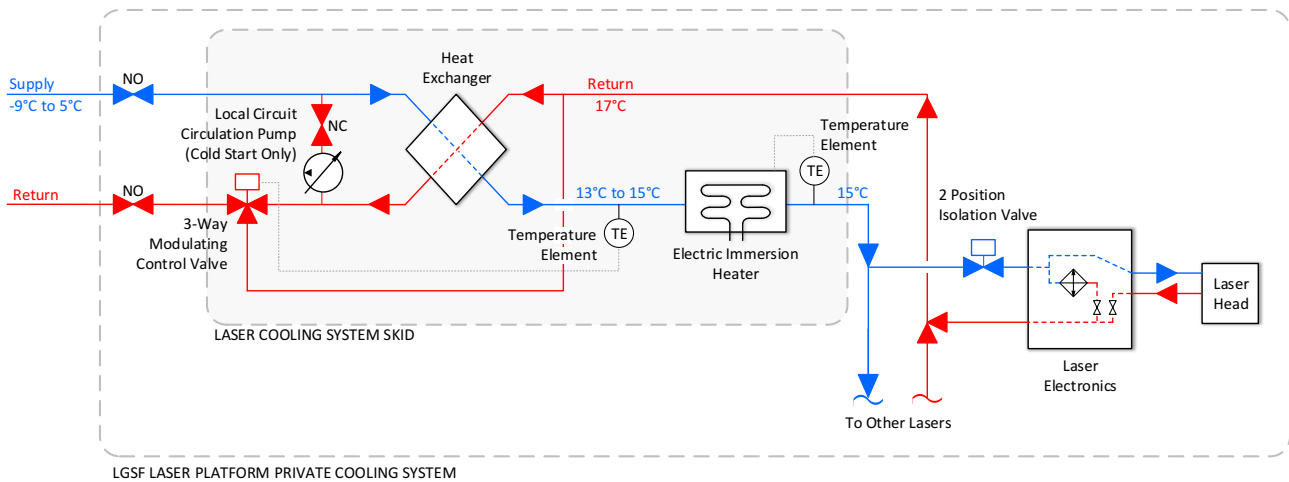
Supply
-9°C to 5°C

NO

Heat Exchanger

Return
17°C

Local Circuit Circulation Pump (Cold Start Only)

NC

Temperature Element

TE

Return

NO

3-Way Modulating Control Valve

13°C to 15°C

TE

Temperature Element

Electric Immersion Heater

15°C

2 Position Isolation Valve

Laser Head

LASER COOLING SYSTEM SKID

Laser Electronics

To Other Lasers

LGSF LASER PLATFORM PRIVATE COOLING SYSTEM